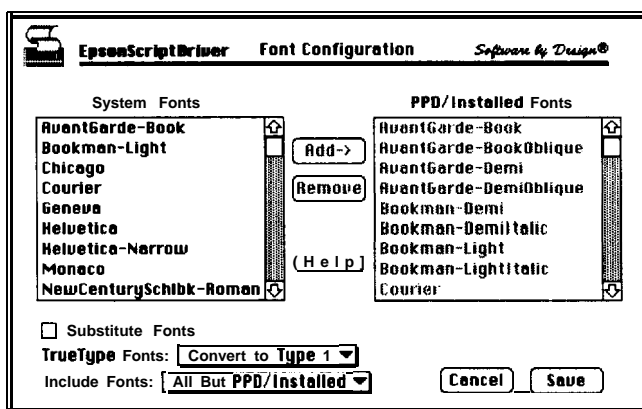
EpsonScriptDriver Font Configuration Software by Design®

System Fonts
AvantGarde-Book
Bookman-Light
Chicago
Courier
Geneva
Helvetica
Helvetica-Narrow
Monaco
NewCenturySchlbk-Roman

Add->
Remove
(Help)

PPD/Installed Fonts
AvantGarde-Book
AvantGarde-BookOblique
AvantGarde-Demi
AvantGarde-DemiOblique
Bookman-Demi
Bookman-DemiItalic
Bookman-Light
Bookman-LightItalic
Courier

Substitute Fonts
TrueType Fonts: Convert to Type 1
Include Fonts: All But PPD/Installed
Cancel
Save